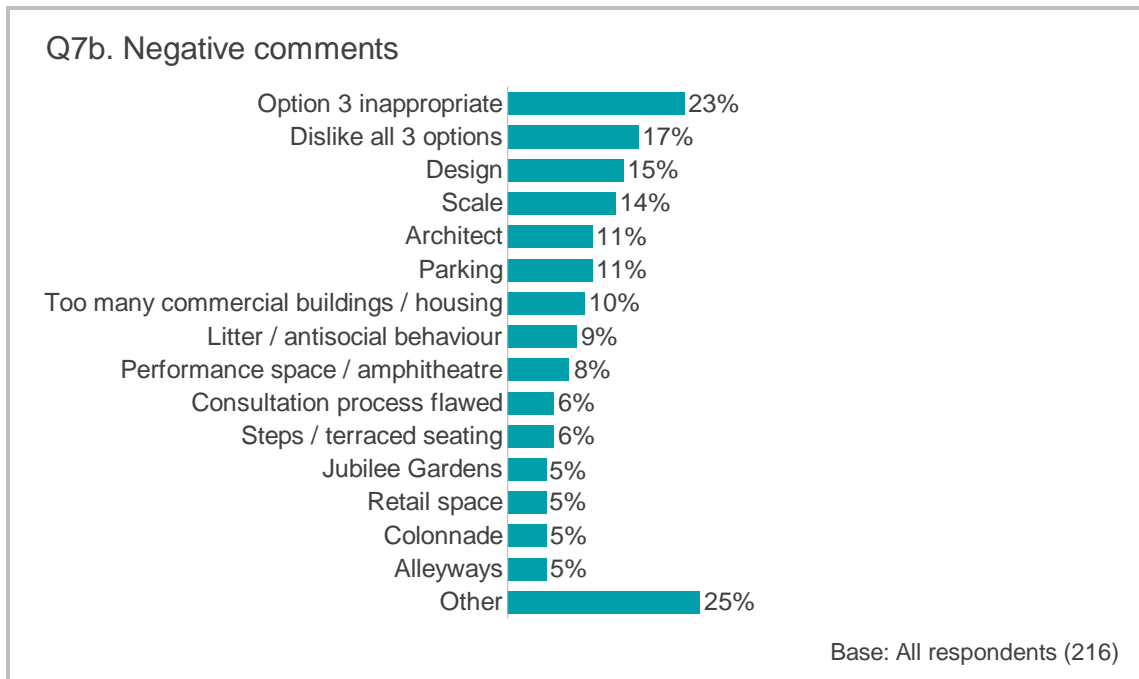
Q7b. Negative comments

| Category | Percentage |
|---|---|
| Option 3 inappropriate | 23% |
| Dislike all 3 options | 17% |
| Design | 15% |
| Scale | 14% |
| Architect | 11% |
| Parking | 11% |
| Too many commercial buildings / housing | 10% |
| Litter / antisocial behaviour | 9% |
| Performance space / amphitheatre | 8% |
| Consultation process flawed | 6% |
| Steps / terraced seating | 6% |
| Jubilee Gardens | 5% |
| Retail space | 5% |
| Colonnade | 5% |
| Alleyways | 5% |
| Other | 25% |

Base: All respondents (216)